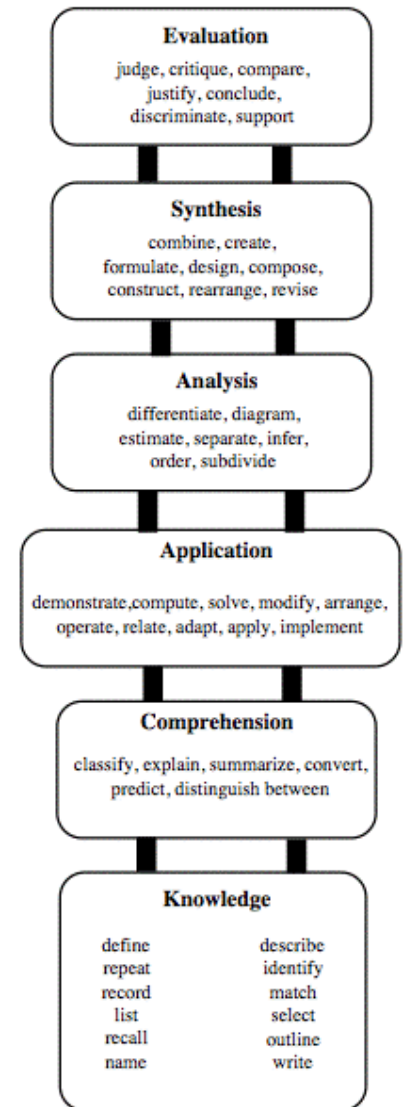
Evaluation
judge, critique, compare, justify, conclude, discriminate, support

Synthesis
combine, create, formulate, design, compose, construct, rearrange, revise

Analysis
differentiate, diagram, estimate, separate, infer, order, subdivide

Application
demonstrate,compute, solve, modify, arrange, operate, relate, adapt, apply, implement

Comprehension
classify, explain, summarize, convert, predict, distinguish between

Knowledge
define
repeat
record
list
recall
name

describe
identify
match
select
outline
write